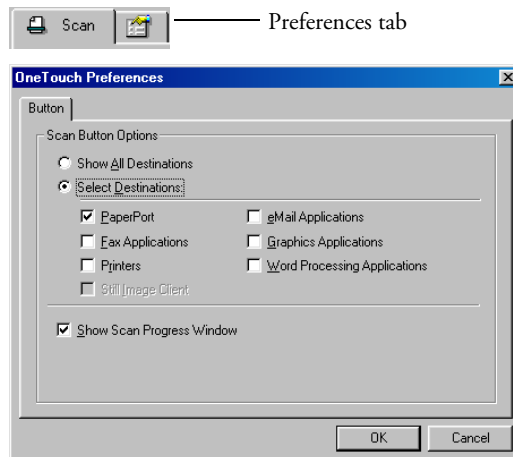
Scan

Preferences tab

OneTouch Preferences

Button

Scan Button Options

Show All Destinations

Select Destinations:

PaperPort

eMail Applications

Fax Applications

Graphics Applications

Printers

Word Processing Applications

Still Image Client

Show Scan Progress Window

OK

Cancel